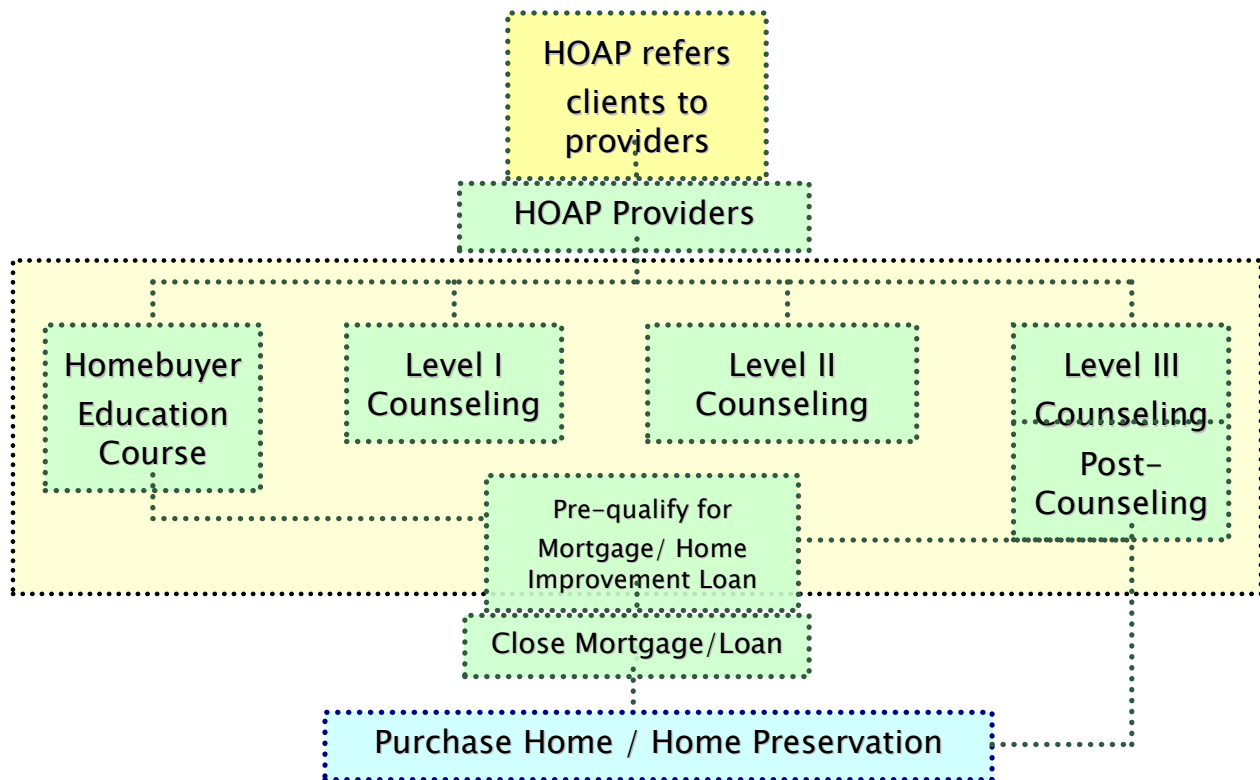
HOAP refers clients to providers

HOAP Providers

Homebuyer Education Course

Level I Counseling

Level II Counseling

Level III Counseling

Post-Counseling

Pre-qualify for Mortgage/ Home Improvement Loan

Close Mortgage/Loan

Purchase Home / Home Preservation